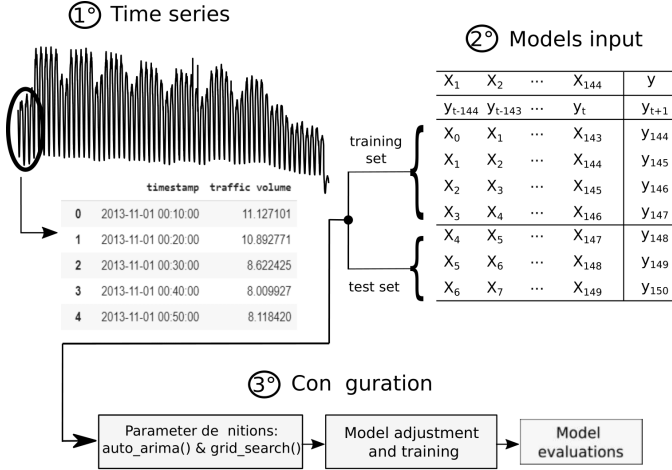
1° Time series

|   | timestamp | traffic volume |
|---|---|---|
| 0 | 2013-11-01 00:10:00 | 11.127101 |
| 1 | 2013-11-01 00:20:00 | 10.892771 |
| 2 | 2013-11-01 00:30:00 | 8.622425 |
| 3 | 2013-11-01 00:40:00 | 8.009927 |
| 4 | 2013-11-01 00:50:00 | 8.118420 |

2° Models input

training set

test set

| $X_1$ | $X_2$ | ··· | $X_{144}$ | y |
|---|---|---|---|---|
| $y_{t-144}$ | $y_{t-143}$ | ··· | $y_t$ | $y_{t+1}$ |
| $X_0$ | $X_1$ | ··· | $X_{143}$ | $y_{144}$ |
| $X_1$ | $X_2$ | ··· | $X_{144}$ | $y_{145}$ |
| $X_2$ | $X_3$ | ··· | $X_{145}$ | $y_{146}$ |
| $X_3$ | $X_4$ | ··· | $X_{146}$ | $y_{147}$ |
| $X_4$ | $X_5$ | ··· | $X_{147}$ | $y_{148}$ |
| $X_5$ | $X_6$ | ··· | $X_{148}$ | $y_{149}$ |
| $X_6$ | $X_7$ | ··· | $X_{149}$ | $y_{150}$ |

3° Con guration

Parameter de nitions: auto_arima() & grid_search()

Model adjustment and training

Model evaluations